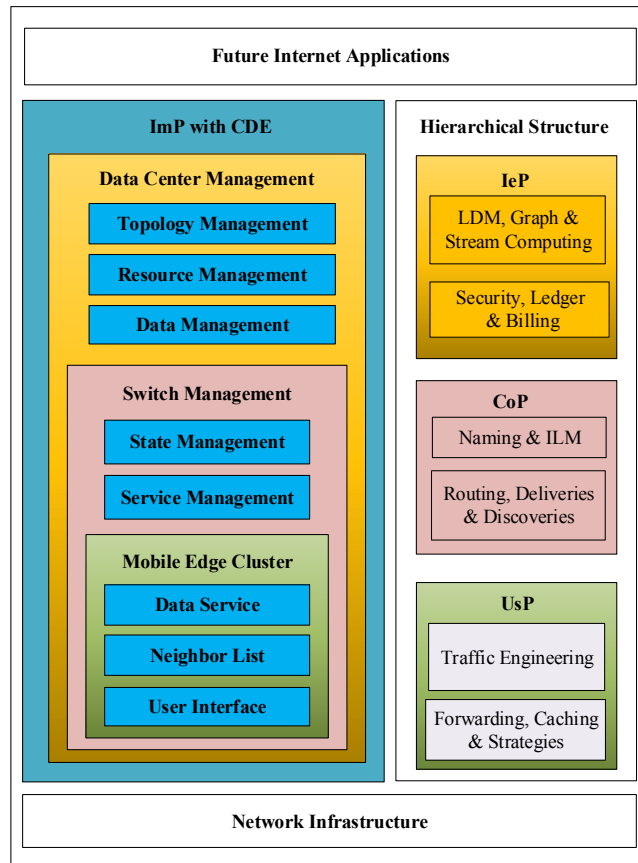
Future Internet Applications

ImP with CDE

Data Center Management

Topology Management

Resource Management

Data Management

Switch Management

State Management

Service Management

Mobile Edge Cluster

Data Service

Neighbor List

User Interface

Hierarchical Structure

IeP

LDM, Graph & Stream Computing

Security, Ledger & Billing

CoP

Naming & ILM

Routing, Deliveries & Discoveries

UsP

Traffic Engineering

Forwarding, Caching & Strategies

Network Infrastructure